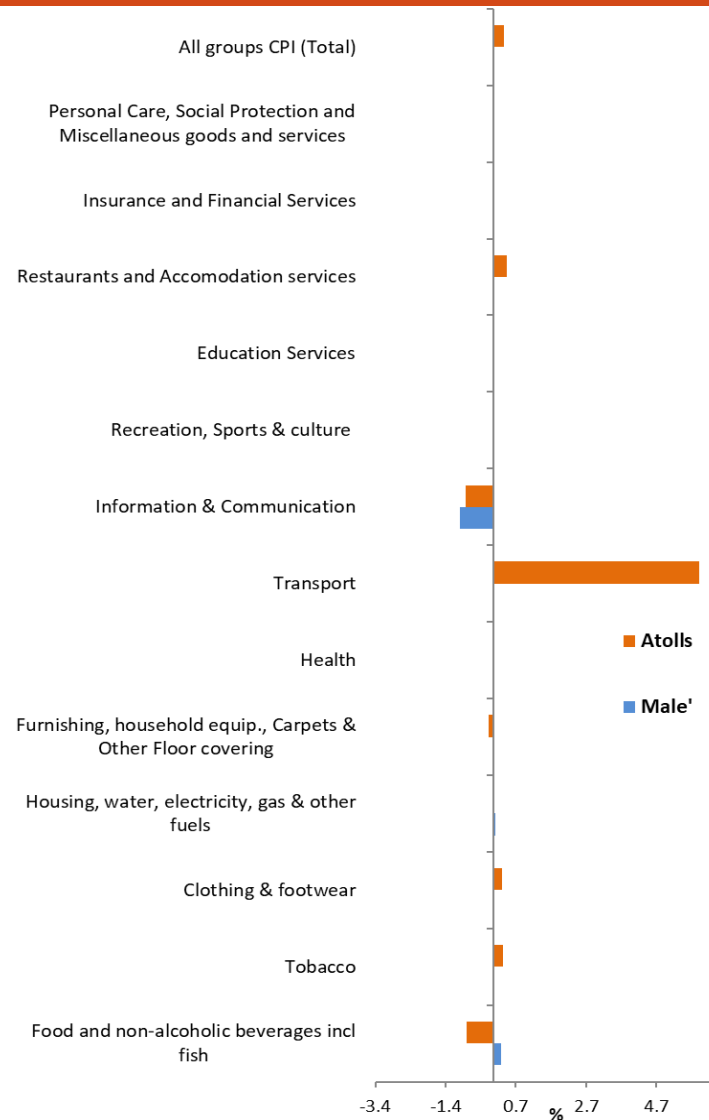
All groups CPI (Total)

Personal Care, Social Protection and Miscellaneous goods and services

Insurance and Financial Services

Restaurants and Accomodation services

Education Services

Recreation, Sports & culture

Information & Communication

Transport

Health

Furnishing, household equip., Carpets & Other Floor covering

Housing, water, electricity, gas & other fuels

Clothing & footwear

Tobacco

Food and non-alcoholic beverages incl fish

Atolls

Male'

-3.4 -1.4 0.7 2.7 4.7

%